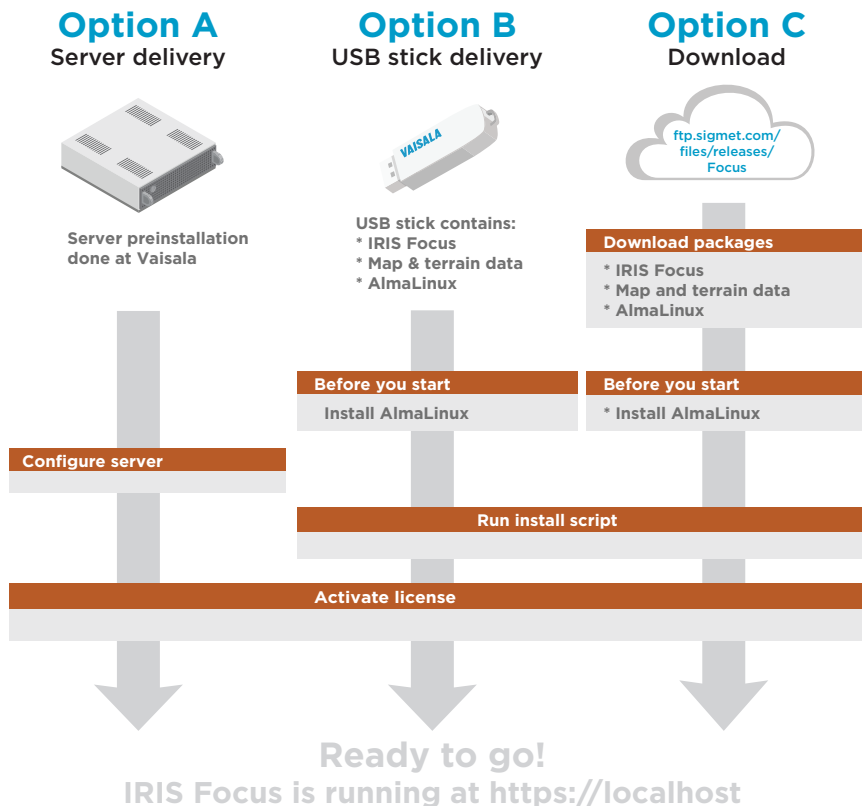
Option A
Server delivery

Option B
USB stick delivery

Option C
Download

VAISALA

ftp.sigmet.com/ files/releases/ Focus

Server preinstallation done at Vaisala

USB stick contains:
* IRIS Focus
* Map & terrain data
* AlmaLinux

Download packages
* IRIS Focus
* Map and terrain data
* AlmaLinux

Before you start
Install AlmaLinux

Before you start
* Install AlmaLinux

Configure server

Run install script

Activate license

Ready to go!
IRIS Focus is running at https://localhost